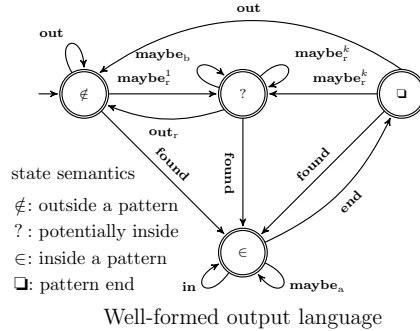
out

out

$\mathbf{maybe}_\text{b}$

$\mathbf{maybe}_\text{r}^k$

$\mathbf{maybe}_\text{r}^1$

$\mathbf{maybe}_\text{r}^k$

$\notin$

?

❏

$\mathbf{out}_\text{r}$

found

found

found

end

state semantics

$\notin$: outside a pattern

? : potentially inside

$\in$: inside a pattern

❏: pattern end

$\in$

in

$\mathbf{maybe}_\text{a}$

Well-formed output language